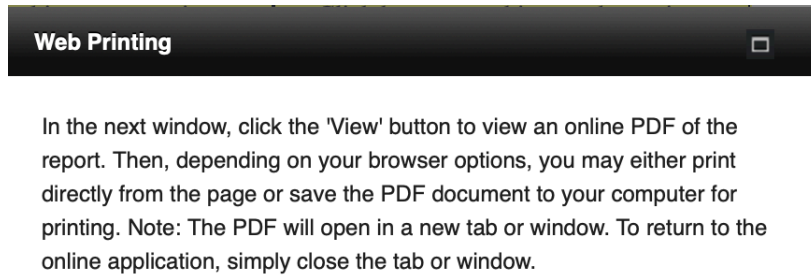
Web Printing

In the next window, click the 'View' button to view an online PDF of the report. Then, depending on your browser options, you may either print directly from the page or save the PDF document to your computer for printing. Note: The PDF will open in a new tab or window. To return to the online application, simply close the tab or window.